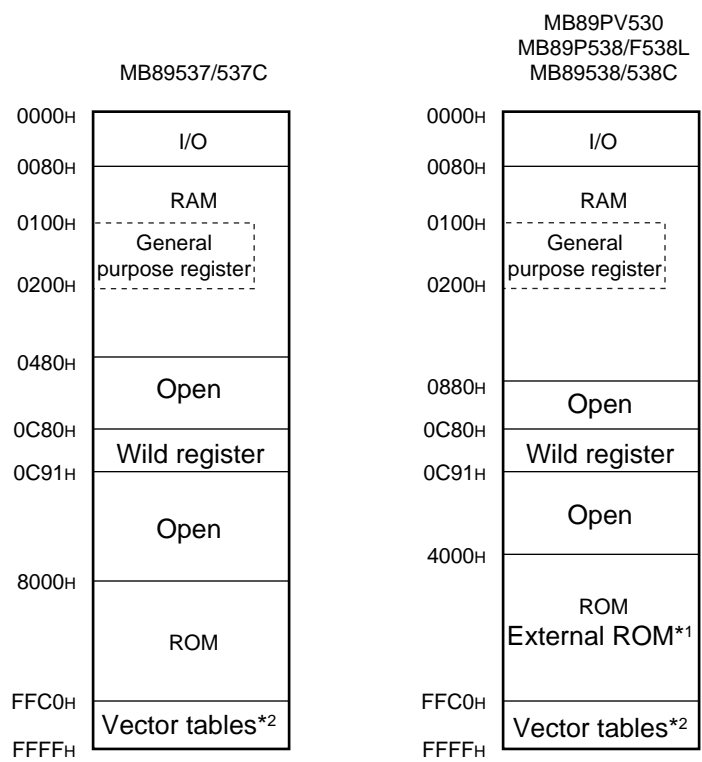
MB89537/537C

0000H
I/O
0080H
RAM
0100H
General purpose register
0200H
0480H
Open
0C80H
Wild register
0C91H
Open
8000H
ROM
FFC0H
Vector tables*2
FFFFH

MB89PV530
MB89P538/F538L
MB89538/538C

0000H
I/O
0080H
RAM
0100H
General purpose register
0200H
0880H
Open
0C80H
Wild register
0C91H
Open
4000H
ROM
External ROM*1
FFC0H
Vector tables*2
FFFFH